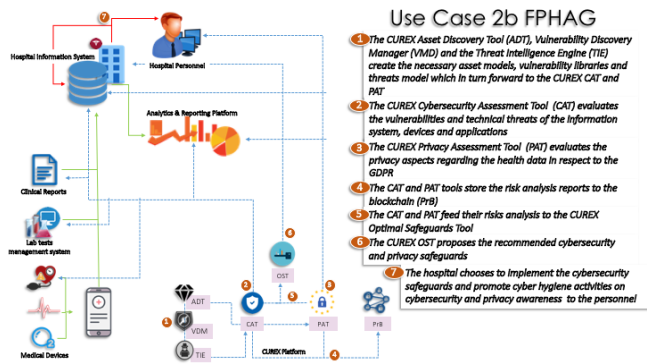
Use Case 2b FPHAG

1 The CUREX Asset Discovery Tool (ADT), Vulnerability Discovery Manager (VMD) and the Threat Intelligence Engine (TIE) create the necessary asset models, vulnerability libraries and threats model which in turn forward to the CUREX CAT and PAT

2 The CUREX Cybersecurity Assessment Tool (CAT) evaluates the vulnerabilities and technical threats of the information system, devices and applications

3 The CUREX Privacy Assessment Tool (PAT) evaluates the privacy aspects regarding the health data in respect to the GDPR

4 The CAT and PAT tools store the risk analysis reports to the blockchain (PrB)

5 The CAT and PAT feed their risks analysis to the CUREX Optimal Safeguards Tool

6 The CUREX OST proposes the recommended cybersecurity and privacy safeguards

7 The hospital chooses to implement the cybersecurity safeguards and promote cyber hygiene activities on cybersecurity and privacy awareness to the personnel

7

Hospital Information System

Hospital Personnel

Analytics & Reporting Platform

Clinical Reports

Lab tests management system

Medical Devices

6

OST

ADT

1

VDM

TIE

2

CAT

5

3

PAT

PrB

CUREX Platform

4